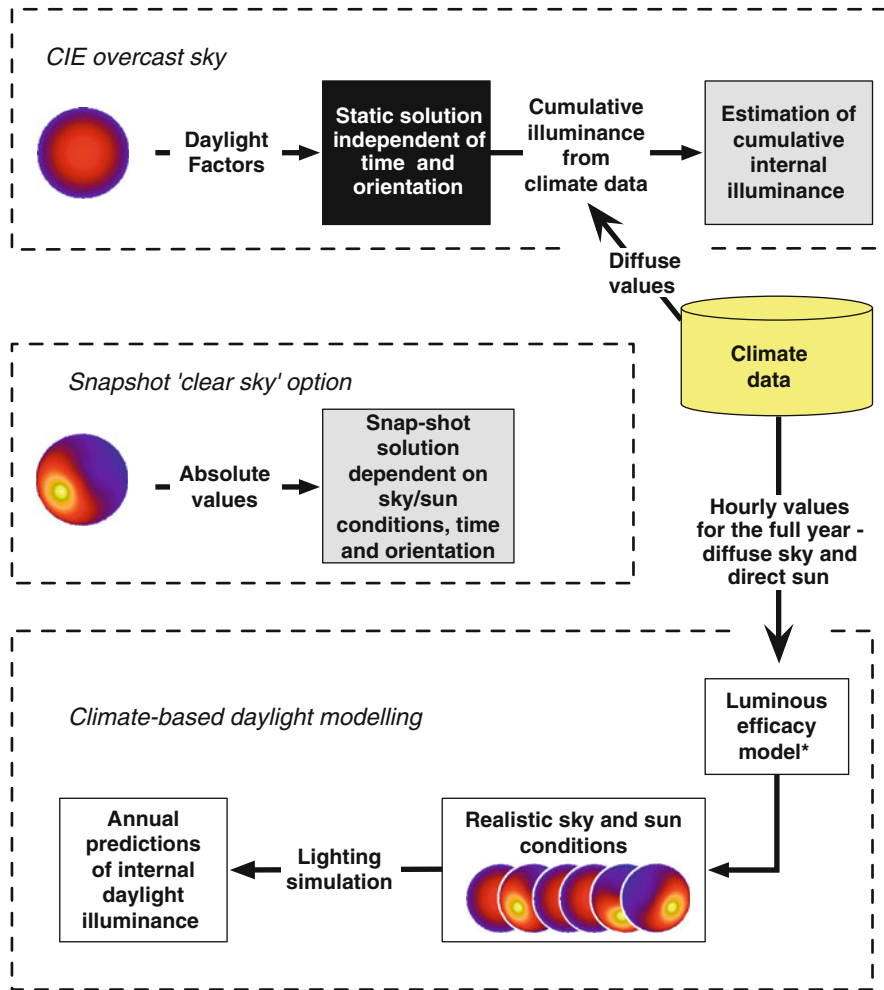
CIE overcast sky

Daylight Factors

Static solution independent of time and orientation

Cumulative illuminance from climate data

Estimation of cumulative internal illuminance

Diffuse values

Climate data

Snapshot 'clear sky' option

Absolute values

Snap-shot solution dependent on sky/sun conditions, time and orientation

Hourly values for the full year - diffuse sky and direct sun

Climate-based daylight modelling

Luminous efficacy model*

Annual predictions of internal daylight illuminance

Lighting simulation

Realistic sky and sun conditions